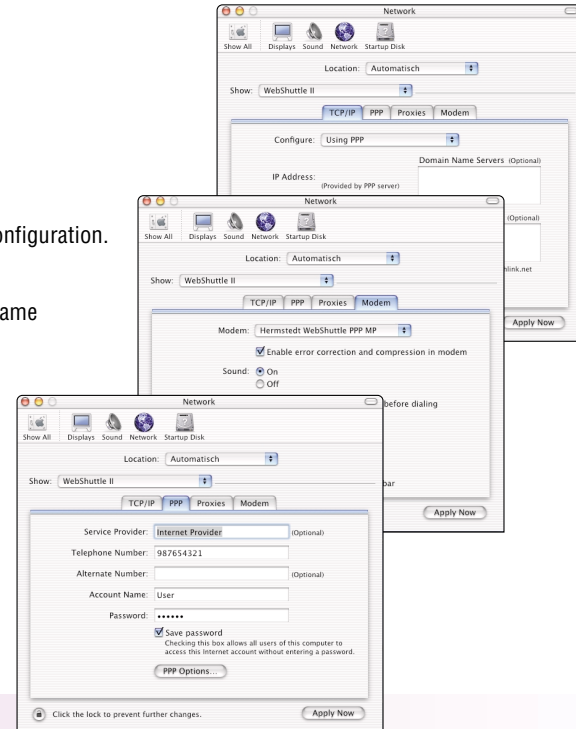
onfiguration.

ame

Network

Show All Displays Sound Network Startup Disk

Location: Automatisch

Show: WebShuttle II

TCP/IP PPP Proxies Modem

Configure: Using PPP

Domain Name Servers (Optional)

IP Address:
(Provided by PPP server)

(Optional)

hlink.net

Apply Now

Network

Show All Displays Sound Network Startup Disk

Location: Automatisch

Show: WebShuttle II

TCP/IP PPP Proxies Modem

Modem: Hermstedt WebShuttle PPP MP

Enable error correction and compression in modem

Sound: On
Off

before dialing

bar

Apply Now

Network

Show All Displays Sound Network Startup Disk

Location: Automatisch

Show: WebShuttle II

TCP/IP PPP Proxies Modem

Service Provider: Internet Provider (Optional)

Telephone Number: 987654321

Alternate Number: (Optional)

Account Name: User

Password: ••••••

Save password
Checking this box allows all users of this computer to access this Internet account without entering a password.

PPP Options...

Click the lock to prevent further changes.

Apply Now